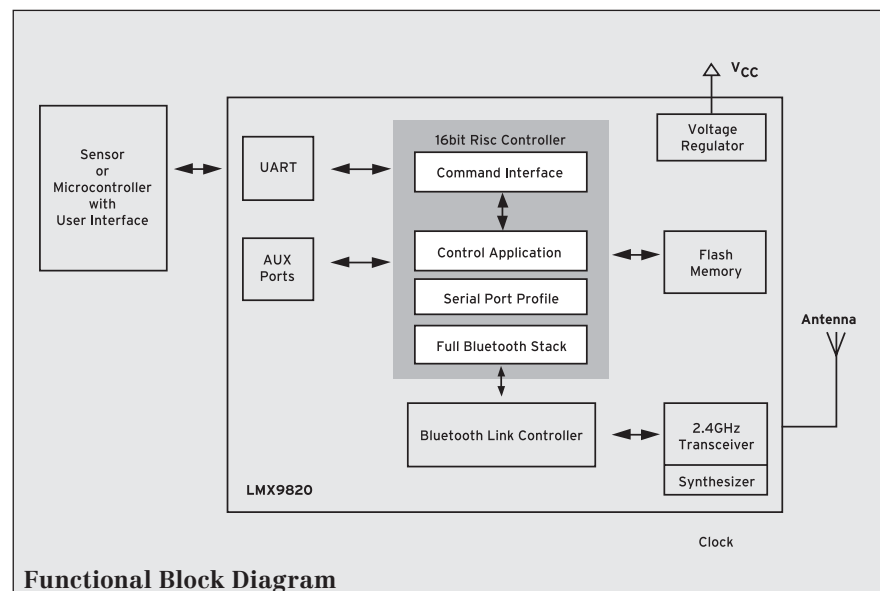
$V_{CC}$

Sensor or Microcontroller with User Interface

UART

AUX Ports

16bit Risc Controller

Command Interface

Control Application

Serial Port Profile

Full Bluetooth Stack

Voltage Regulator

Flash Memory

Antenna

Bluetooth Link Controller

2.4GHz Transceiver

Synthesizer

LMX9820

Clock

Functional Block Diagram